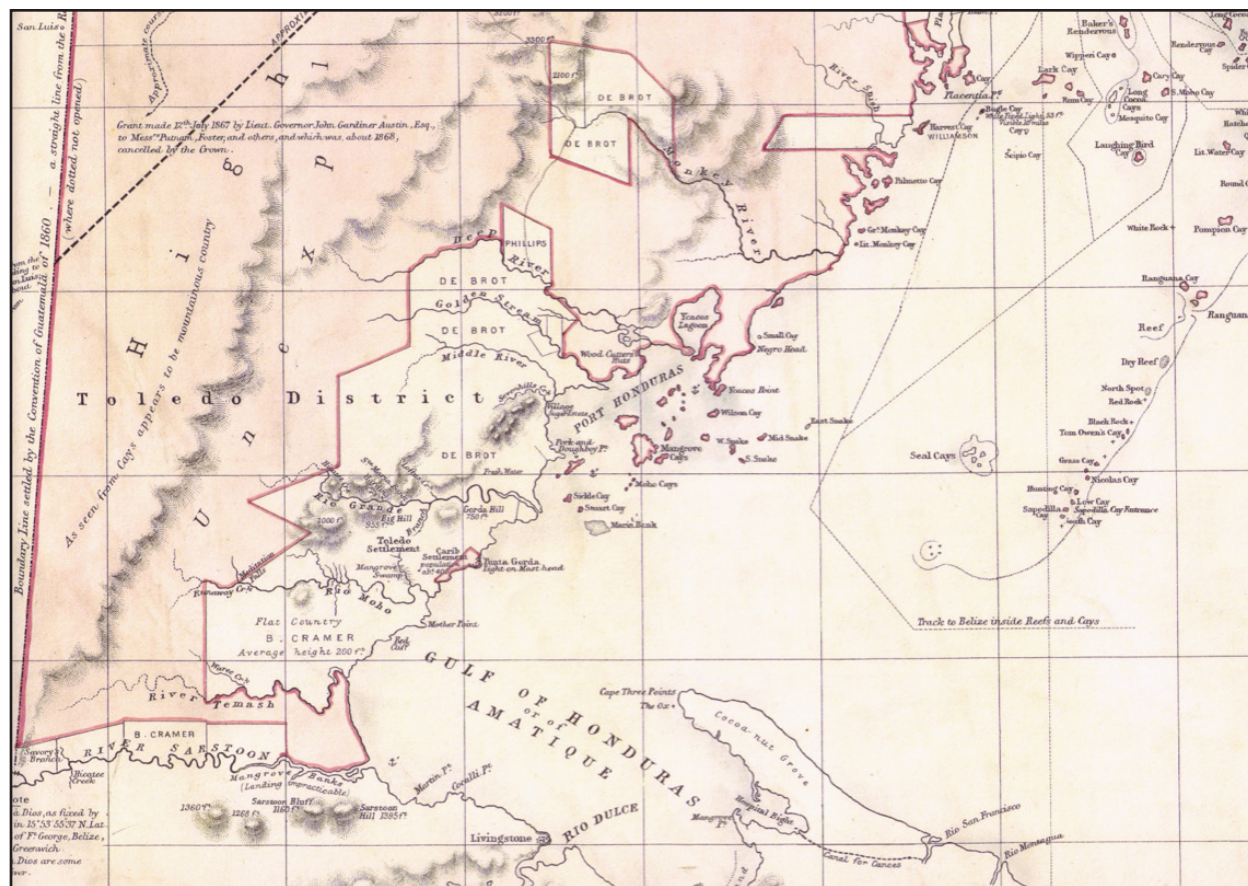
San Luis

APPROXI

Approximate course

Grant made 12th July 1867 by Lieut. Governor John Gardiner Austin, Esq., to Mess.rs Putnam, Foster, and others, and which was, about 1868, cancelled by the Crown.

Boundary Line settled by the Convention of Guatemala of 1860 — a straight line from the R (where dotted not opened)

H i g h

U n e x p l

As seen from Cays appears to be mountainous country

Toledo District

DE BROT

DE BROT

PHILLIPS

DE BROT

DE BROT

DE BROT

DE BROT

Monkey River

River Swasey

Deep River

Golden Stream

Middle River

Wood Cutters Huts

Ycacos Lagoon

FORT HONDURAS

Rio Grande

Big Hill

Gorda Hill

Toledo Settlement

Carib Settlement

Punta Gorda

Mangrove Swamp

Rio Moho

Flat Country

B. CRAMER

Average height 200 ft

Mother Point

River Temash

B. CRAMER

RIVER SARSTOON

Mangrove Banks (Landing impracticable)

Sarstoon Bluff

Sarstoon Hill 1385 ft

GULF OF HONDURAS or of AMATIQUE

Cape Three Points

Cocoa-nut Grove

Livingstone

RIO DULCE

Rio San Francisco

Canal for Canoes

Rio Motagua

Placentia Pt

Harvest Cay

WILLIAMSON

Baker's Rendezvous

Wippari Cay

Lark Cay

Rum Cay

Long Cocoa Cays

Mosquito Cay

Cary Cay

S. Moho Cay

Rendezvous Cay

Bugle Cay

Scipio Cay

Laughing Bird Cay

Lit. Water Cay

Palmetto Cay

Gt. Monkey Cay

Lit. Monkey Cay

White Rock

Pompion Cay

Ranguana Cay

Reef

Ranguana

Dry Reef

North Spot

Red Rock

Black Rock

Tom Owen's Cay

Seal Cays

Gross Cay

Nicolas Cay

Hunting Cay

Sapodilla Cay

Lime Cay

South Cay

Sapodilla Cay Entrance

Small Cay

Negro Head

Ycacos Point

Wilson Cay

East Snake

Mid Snake

W. Snake

S. Snake

Mangrove Cays

Moho Cays

Sickle Cay

Smart Cay

Macal Bank

Track to Belize inside Reefs and Cays

Savory Branch

Jhicatee Creek

Martin Pt

Cocolli Pt

Hospital Bight

The Ox

Note
Dios, as fixed by in 15°53'55" N. Lat. of Ft George, Belize, Greenwich. Dios are some ver.